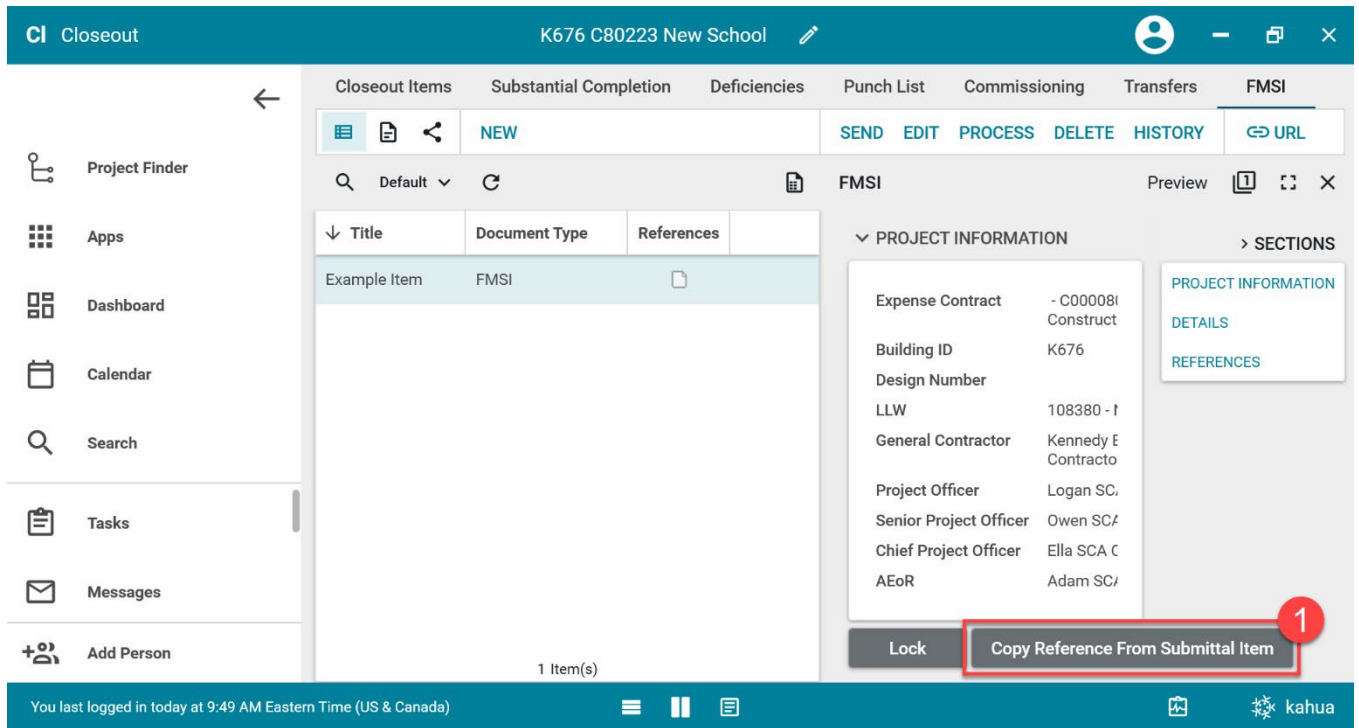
Cl Closeout

K676 C80223 New School

Project Finder

Apps

Dashboard

Calendar

Search

Tasks

Messages

Add Person

Closeout Items | Substantial Completion | Deficiencies | Punch List | Commissioning | Transfers | FMSI

NEW

SEND EDIT PROCESS DELETE HISTORY URL

Default

FMSI

Preview

| Title | Document Type | References |
|---|---|---|
| Example Item | FMSI | |

1 Item(s)

PROJECT INFORMATION

> SECTIONS

PROJECT INFORMATION

DETAILS

REFERENCES

| | |
|---|---|
| Expense Contract | - C00008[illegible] Construct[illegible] |
| Building ID | K676 |
| Design Number | |
| LLW | 108380 - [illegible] |
| General Contractor | Kennedy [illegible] Contracto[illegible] |
| Project Officer | Logan SC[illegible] |
| Senior Project Officer | Owen SC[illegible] |
| Chief Project Officer | Ella SCA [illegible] |
| AEoR | Adam SC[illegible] |

Lock

Copy Reference From Submittal Item

1

You last logged in today at 9:49 AM Eastern Time (US & Canada)

kahua